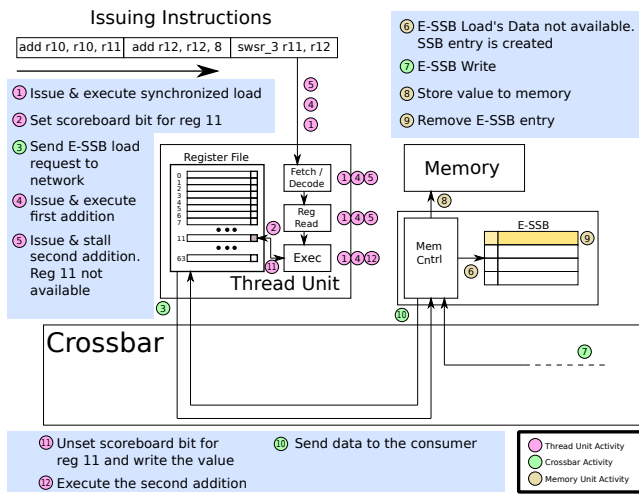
Issuing Instructions

| add r10, r10, r11 | add r12, r12, 8 | swsr_3 r11, r12 |
|---|---|---|

6 E-SSB Load's Data not available. SSB entry is created

7 E-SSB Write

8 Store value to memory

9 Remove E-SSB entry

1 Issue & execute synchronized load

2 Set scoreboard bit for reg 11

3 Send E-SSB load request to network

4 Issue & execute first addition

5 Issue & stall second addition. Reg 11 not available

5
4
1

Register File
0
1
2
3
4
5
6
7
11
63

Fetch / Decode 1 4 5

Reg Read 1 4 5

Exec 1 4 12

2
11

Thread Unit

3

Memory

8

Mem Cntrl

E-SSB

9

6

10

Crossbar

7

11 Unset scoreboard bit for reg 11 and write the value

12 Execute the second addition

10 Send data to the consumer

Thread Unit Activity
Crossbar Activity
Memory Unit Activity